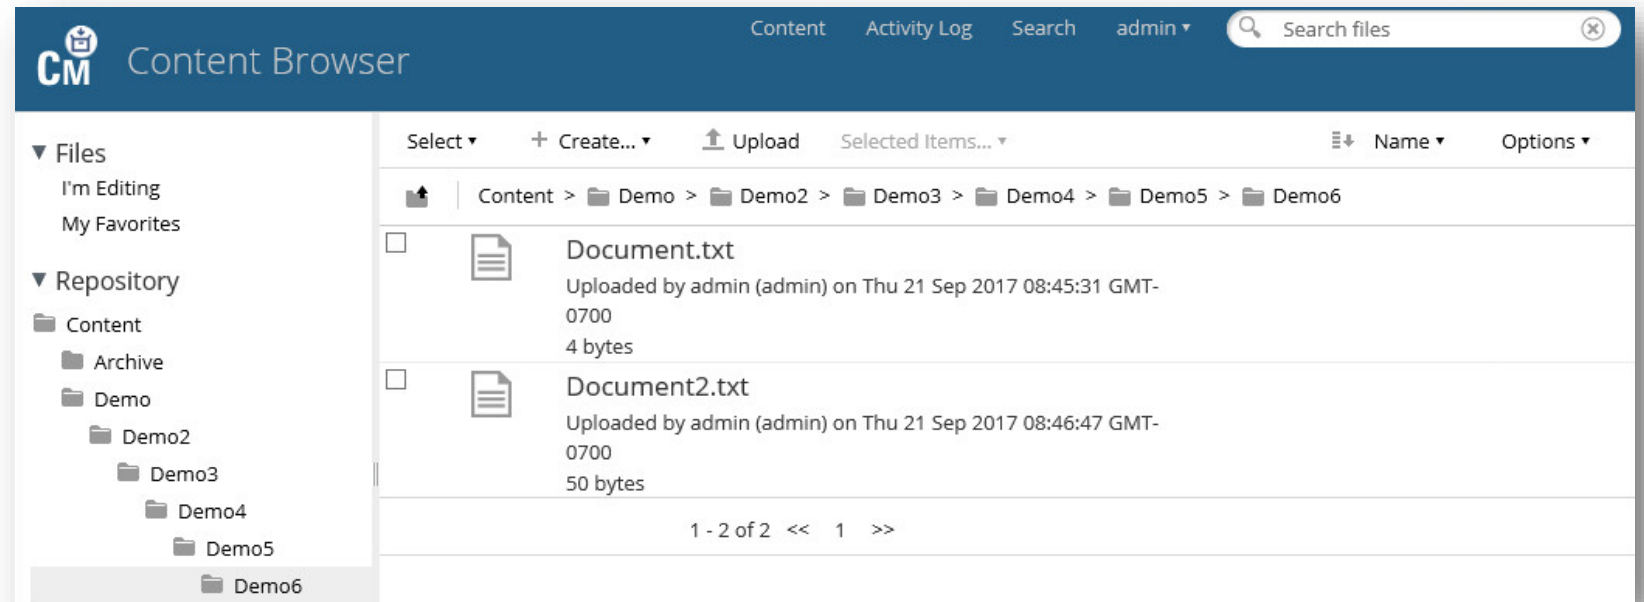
CM Content Browser

Content Activity Log Search admin ▾ Search files

▼ Files
I'm Editing
My Favorites

▼ Repository
Content
Archive
Demo
Demo2
Demo3
Demo4
Demo5
Demo6

Select ▾ + Create... ▾ Upload Selected Items... ▾ Name ▾ Options ▾

Content > Demo > Demo2 > Demo3 > Demo4 > Demo5 > Demo6

Document.txt
Uploaded by admin (admin) on Thu 21 Sep 2017 08:45:31 GMT-0700
4 bytes

Document2.txt
Uploaded by admin (admin) on Thu 21 Sep 2017 08:46:47 GMT-0700
50 bytes

1 - 2 of 2 << 1 >>